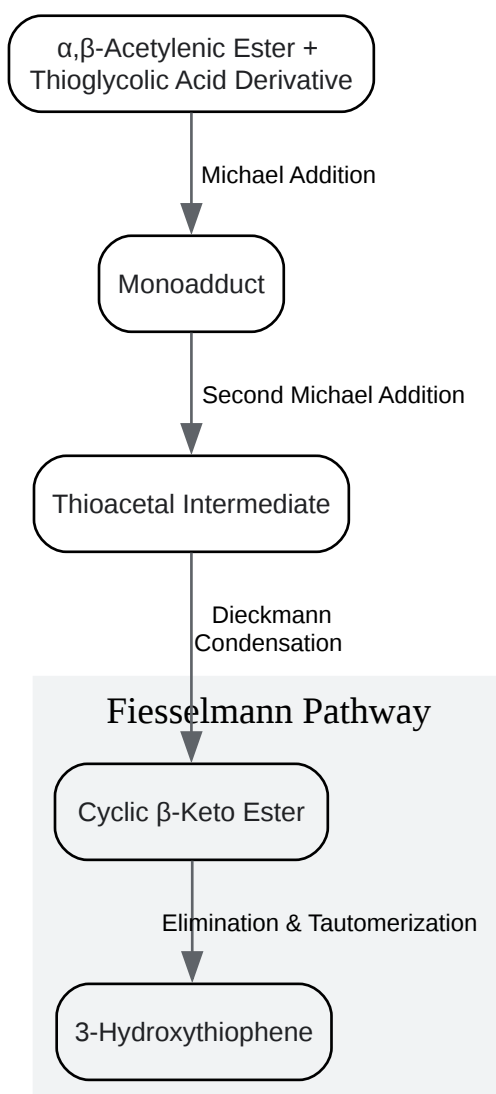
α,β-Acetylenic Ester + Thioglycolic Acid Derivative

Michael Addition

Monoadduct

Second Michael Addition

Thioacetal Intermediate

Dieckmann Condensation

Fiesselmann Pathway

Cyclic β-Keto Ester

Elimination & Tautomerization

3-Hydroxythiophene